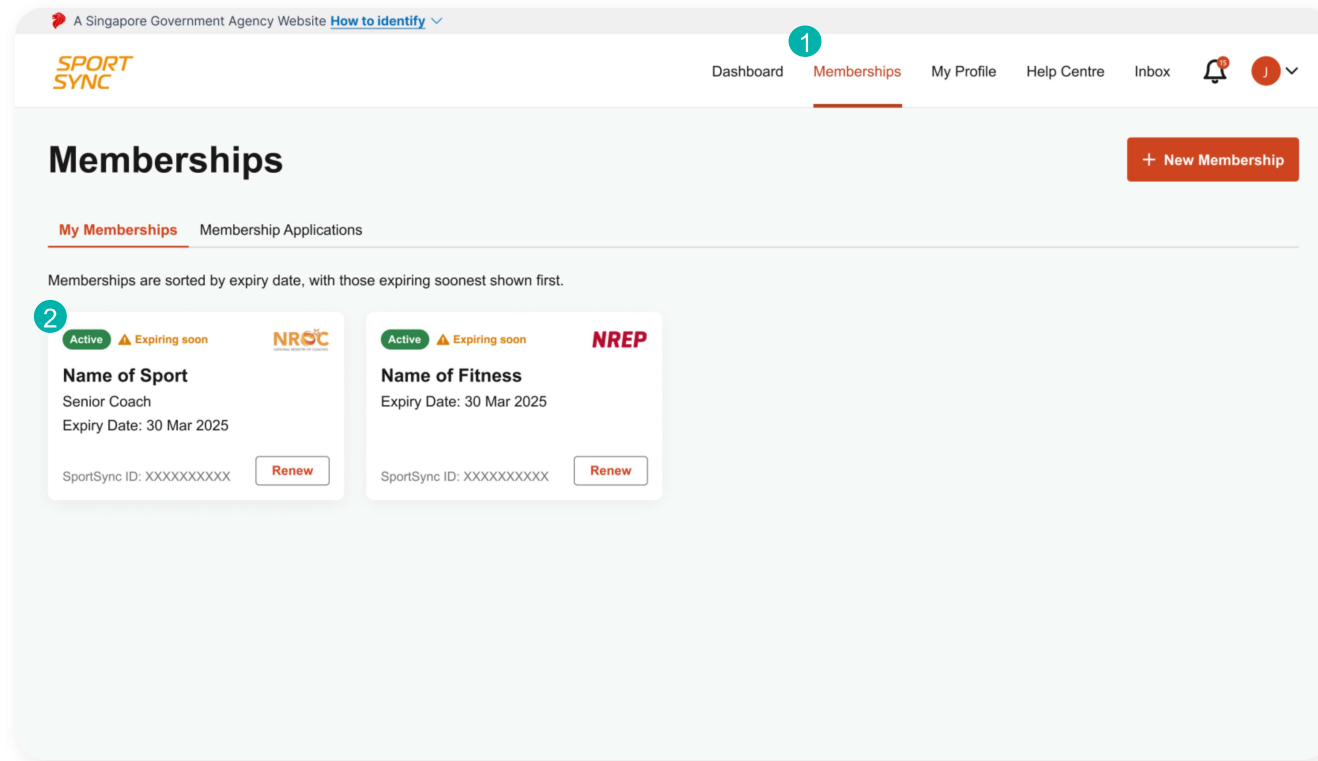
A Singapore Government Agency Website How to identify

SPORT SYNC

1

Dashboard Memberships My Profile Help Centre Inbox 15 J

Memberships

+ New Membership

My Memberships Membership Applications

Memberships are sorted by expiry date, with those expiring soonest shown first.

2

Active Expiring soon NROC

Name of Sport

Senior Coach

Expiry Date: 30 Mar 2025

SportSync ID: XXXXXXXXXX Renew

Active Expiring soon NREP

Name of Fitness

Expiry Date: 30 Mar 2025

SportSync ID: XXXXXXXXXX Renew